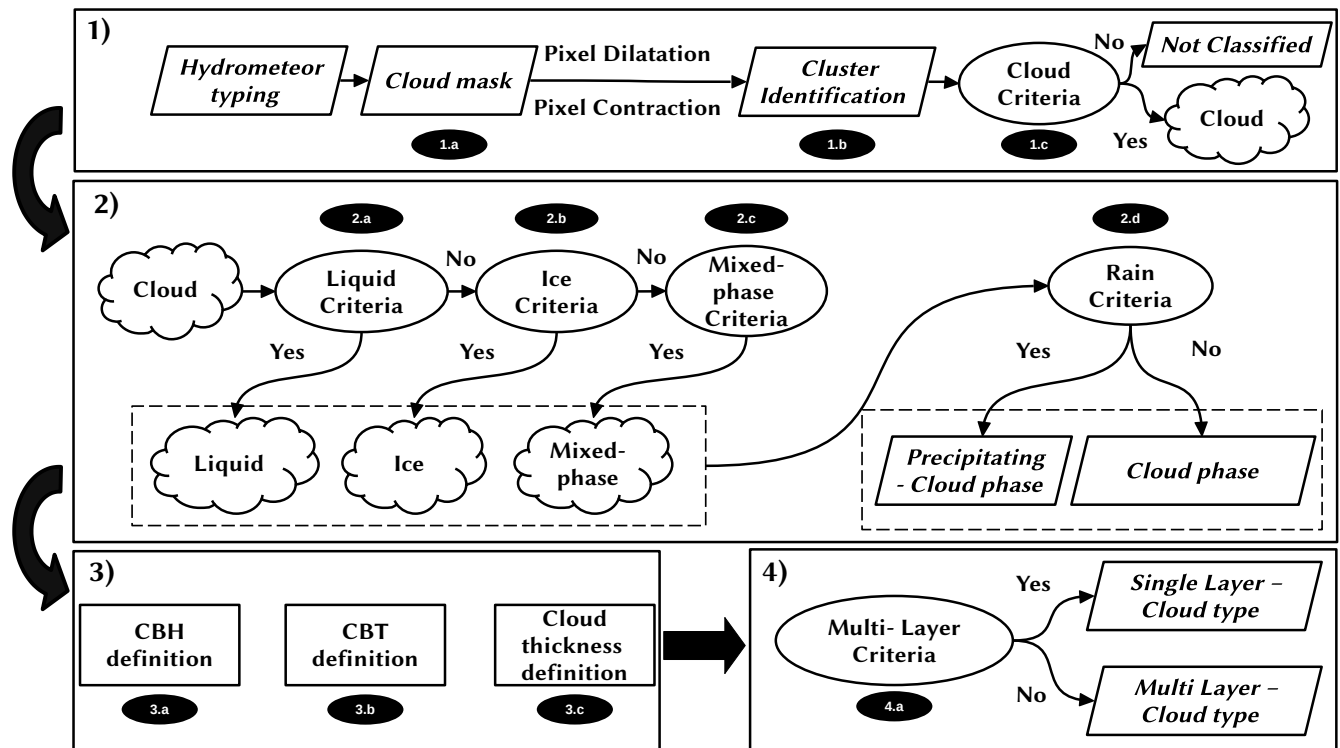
1)

Hydrometeor typing

Cloud mask

Pixel Dilatation

Pixel Contraction

Cluster Identification

Cloud Criteria

No

Not Classified

Yes

Cloud

1.a

1.b

1.c

2)

2.a

2.b

2.c

2.d

Cloud

Liquid Criteria

No

Ice Criteria

No

Mixed-phase Criteria

Rain Criteria

Yes

Yes

Yes

Yes

No

Liquid

Ice

Mixed-phase

Precipitating - Cloud phase

Cloud phase

3)

CBH definition

CBT definition

Cloud thickness definition

3.a

3.b

3.c

4)

Multi- Layer Criteria

Yes

Single Layer – Cloud type

No

Multi Layer – Cloud type

4.a